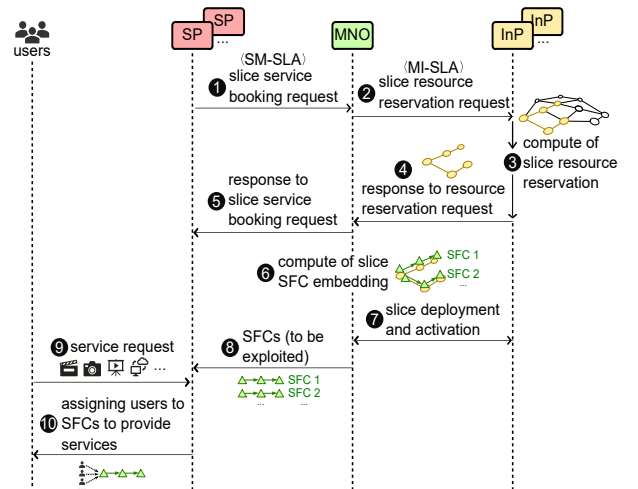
users

SP SP ...

MNO

InP InP ...

⟨SM-SLA⟩

1 slice service booking request

⟨MI-SLA⟩

2 slice resource reservation request

3 compute of slice resource reservation

4 response to resource reservation request

5 response to slice service booking request

6 compute of slice SFC embedding

SFC 1
SFC 2
...

7 slice deployment and activation

8 SFCs (to be exploited)

SFC 1
SFC 2
...

9 service request ...

10 assigning users to SFCs to provide services